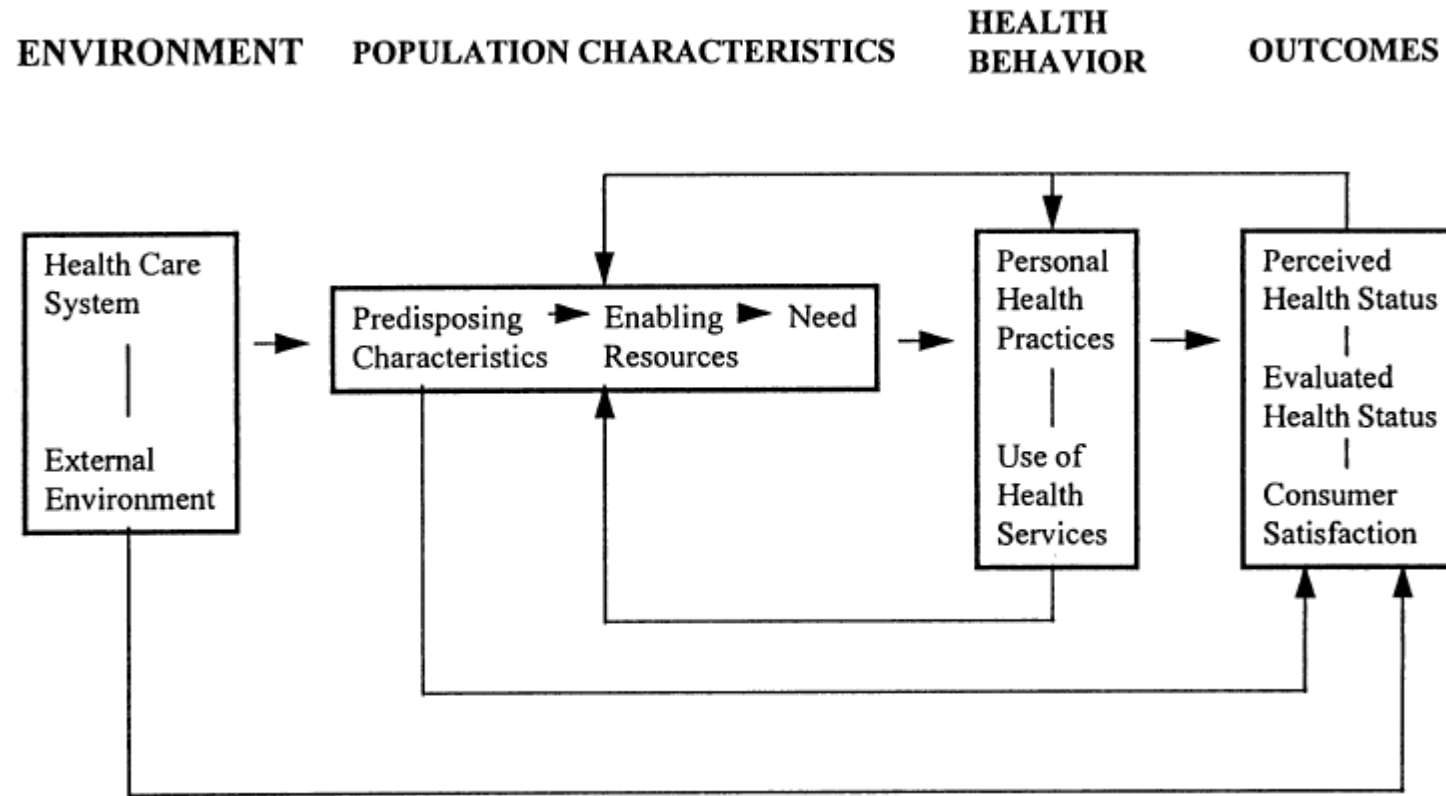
ENVIRONMENT POPULATION CHARACTERISTICS HEALTH BEHAVIOR OUTCOMES

Health Care System

External Environment

Predisposing Characteristics

Enabling Resources

Need

Personal Health Practices

Use of Health Services

Perceived Health Status

Evaluated Health Status

Consumer Satisfaction